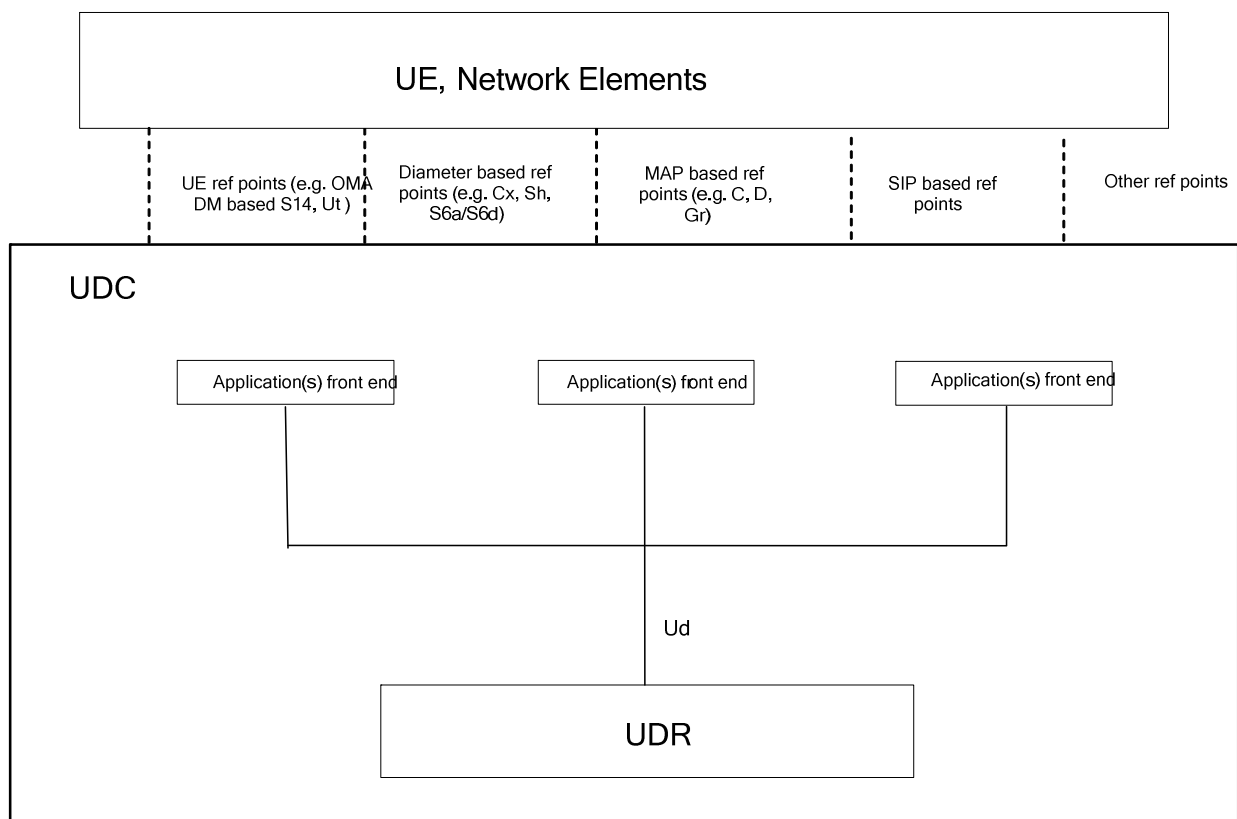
UE, Network Elements

UE ref points (e.g. OMA DM based S14, Ut )

Diameter based ref points (e.g. Cx, Sh, S6a/S6d)

MAP based ref points (e.g. C, D, Gr)

SIP based ref points

Other ref points

UDC

Application(s) front end

Application(s) front end

Application(s) front end

Ud

UDR